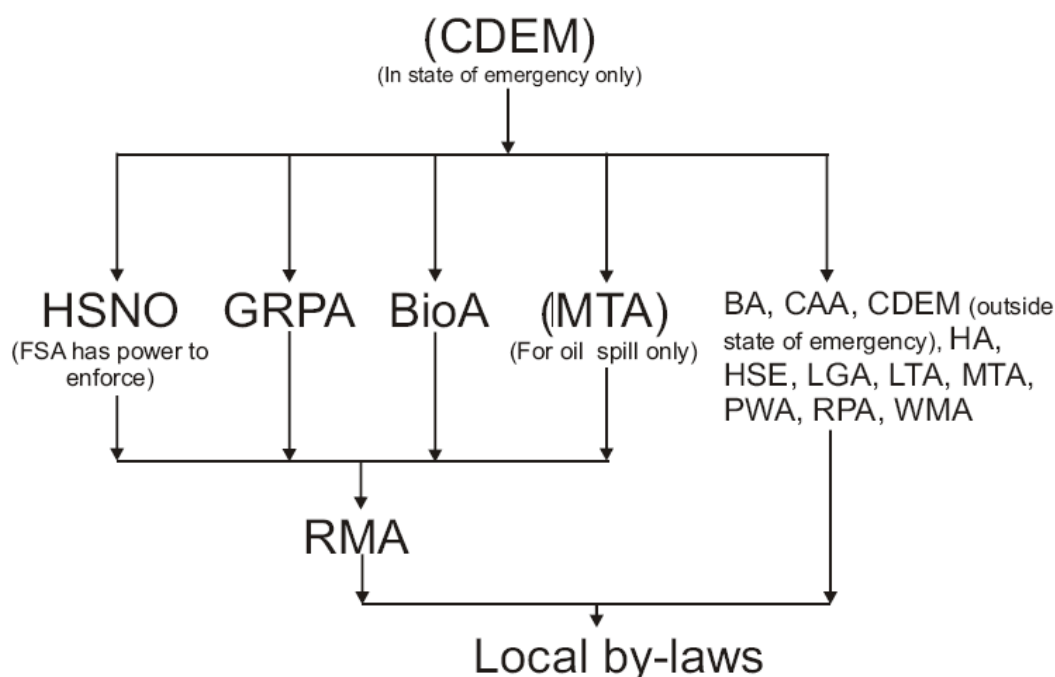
(CDEM)
(In state of emergency only)

HSNO
(FSA has power to enforce)

GRPA

BioA

(MTA)
(For oil spill only)

BA, CAA, CDEM (outside state of emergency), HA, HSE, LGA, LTA, MTA, PWA, RPA, WMA

RMA

Local by-laws